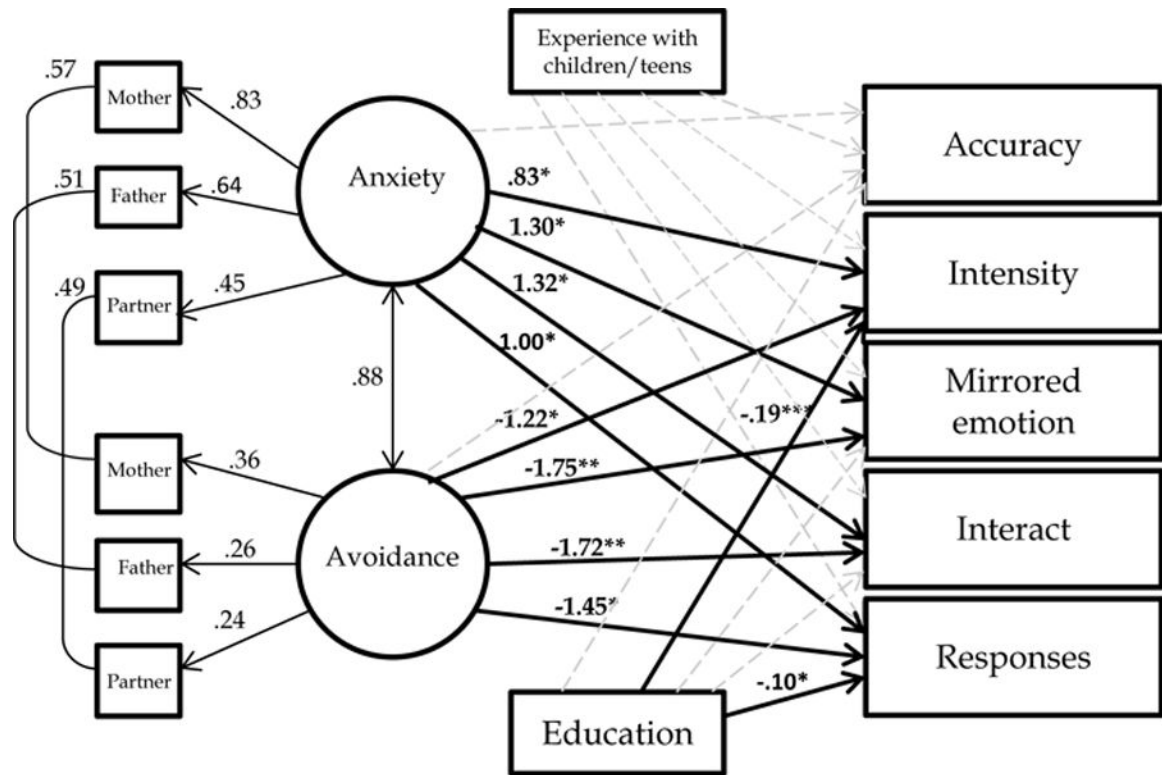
Experience with children/teens

.57
Mother
.83
.51
Father
.64
Anxiety
.49
Partner
.45
.83*
1.30*
1.32*
1.00*
.88
-1.22*
-1.75**
-1.72**
-1.45*
-.19***
-.10*
Mother
.36
Father
.26
Avoidance
.24
Partner

Accuracy
Intensity
Mirrored emotion
Interact
Responses

Education